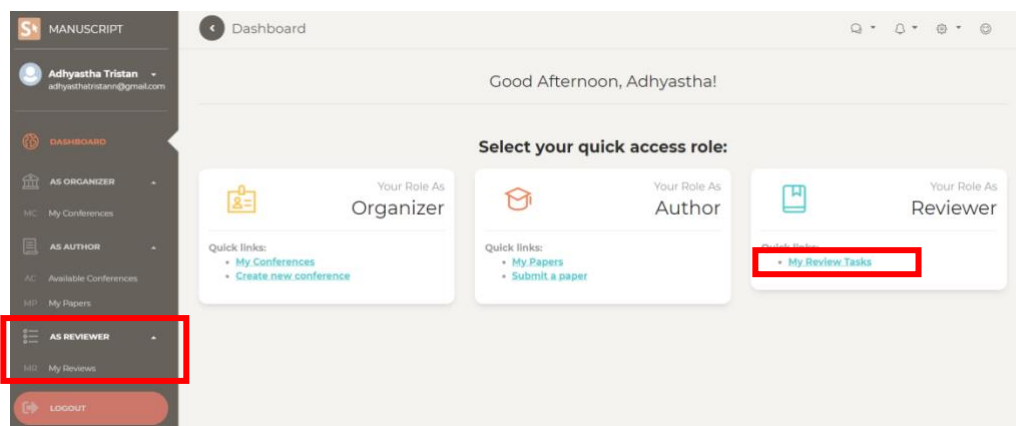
S MANUSCRIPT

Adhyastha Tristan
adhyasthatristann@gmail.com

DASHBOARD

AS ORGANIZER
MC My Conferences

AS AUTHOR
AC Available Conferences
MP My Papers

AS REVIEWER
MR My Reviews

LOGOUT

Dashboard

Good Afternoon, Adhyastha!

Select your quick access role:

Your Role As
Organizer

Quick links:
- My Conferences
- Create new conference

Your Role As
Author

Quick links:
- My Papers
- Submit a paper

Your Role As
Reviewer

Quick links:
- My Review Tasks